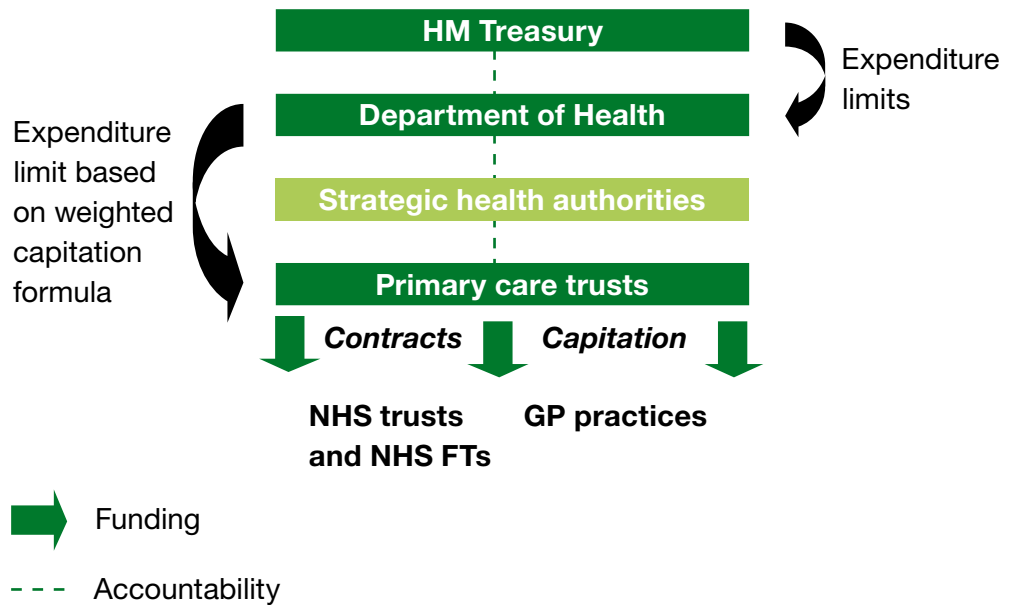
HM Treasury

Expenditure limits

Department of Health

Expenditure limit based on weighted capitation formula

Strategic health authorities

Primary care trusts

Contracts

Capitation

NHS trusts and NHS FTs

GP practices

Funding

Accountability